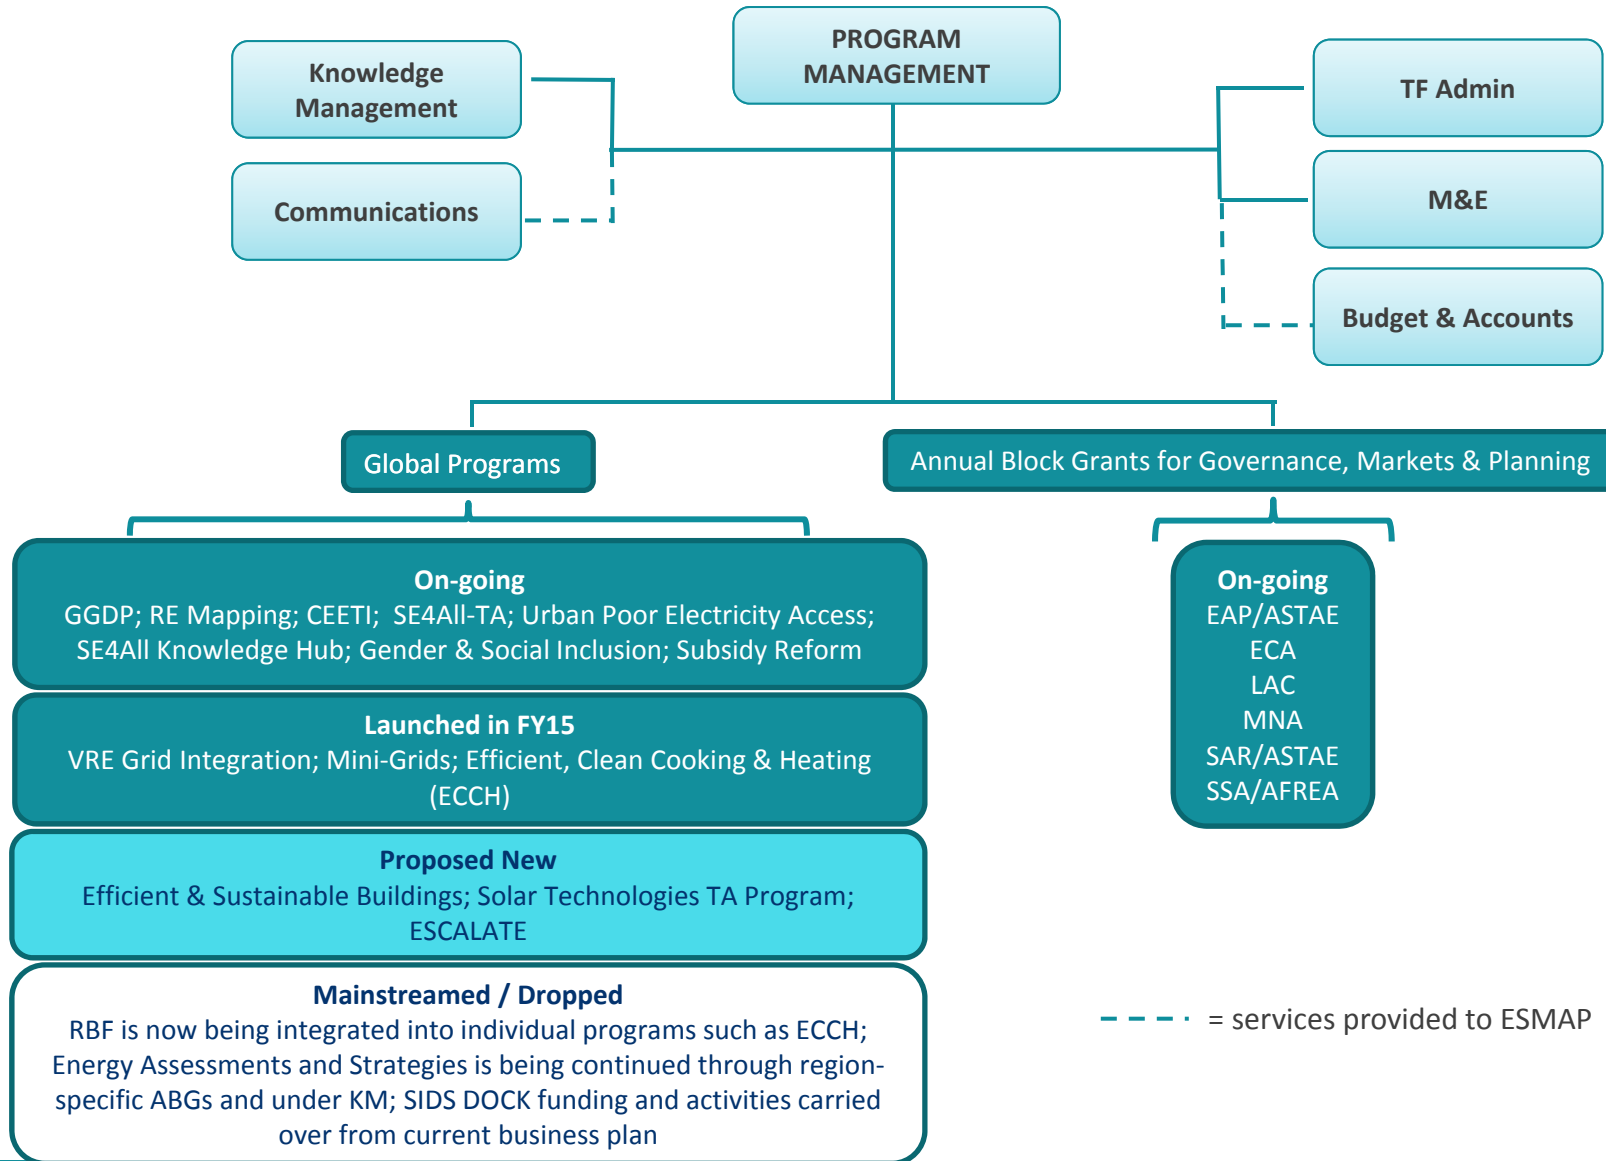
PROGRAM MANAGEMENT

Knowledge Management

Communications

TF Admin

M&E

Budget & Accounts

Global Programs

Annual Block Grants for Governance, Markets & Planning

On-going
GGDP; RE Mapping; CEETI; SE4All-TA; Urban Poor Electricity Access; SE4All Knowledge Hub; Gender & Social Inclusion; Subsidy Reform

Launched in FY15
VRE Grid Integration; Mini-Grids; Efficient, Clean Cooking & Heating (ECCH)

Proposed New
Efficient & Sustainable Buildings; Solar Technologies TA Program; ESCALATE

Mainstreamed / Dropped
RBF is now being integrated into individual programs such as ECCH; Energy Assessments and Strategies is being continued through region-specific ABGs and under KM; SIDS DOCK funding and activities carried over from current business plan

On-going
EAP/ASTAE
ECA
LAC
MNA
SAR/ASTAE
SSA/AFREA

= services provided to ESMAP